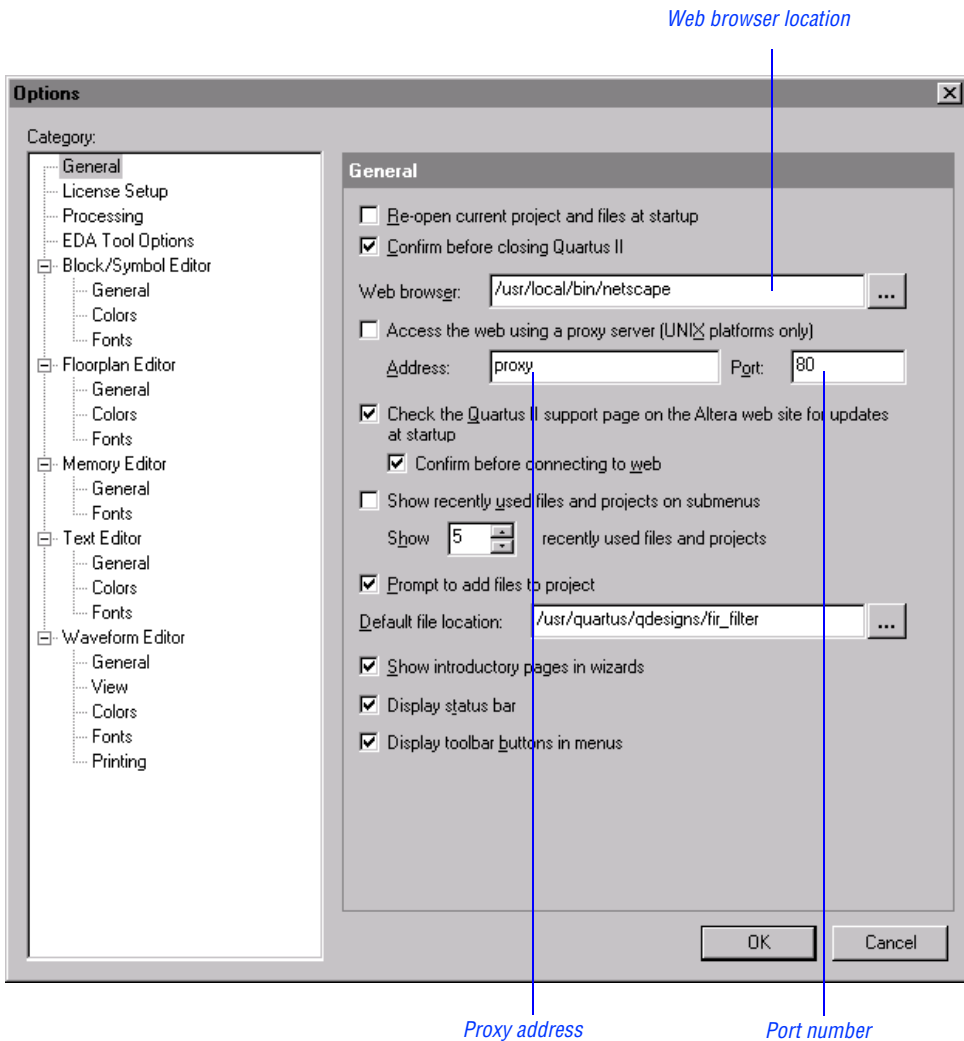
Web browser location

Options

Category:

General
License Setup
Processing
EDA Tool Options
Block/Symbol Editor
General
Colors
Fonts
Floorplan Editor
General
Colors
Fonts
Memory Editor
General
Fonts
Text Editor
General
Colors
Fonts
Waveform Editor
General
View
Colors
Fonts
Printing

General

Re-open current project and files at startup

Confirm before closing Quartus II

Web browser: /usr/local/bin/netscape ...

Access the web using a proxy server (UNIX platforms only)

Address: proxy Port: 80

Check the Quartus II support page on the Altera web site for updates at startup

Confirm before connecting to web

Show recently used files and projects on submenus

Show 5 recently used files and projects

Prompt to add files to project

Default file location: /usr/quartus/qdesigns/fir_filter ...

Show introductory pages in wizards

Display status bar

Display toolbar buttons in menus

OK Cancel

Proxy address

Port number